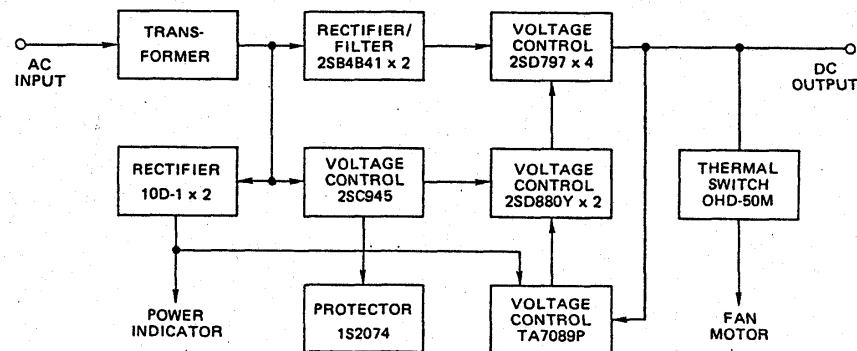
AC INPUT

TRANSFORMER

RECTIFIER/ FILTER 2SB4B41 x 2

VOLTAGE CONTROL 2SD797 x 4

DC OUTPUT

RECTIFIER 10D-1 x 2

VOLTAGE CONTROL 2SC945

VOLTAGE CONTROL 2SD880Y x 2

THERMAL SWITCH OHD-50M

POWER INDICATOR

PROTECTOR 1S2074

VOLTAGE CONTROL TA7089P

FAN MOTOR